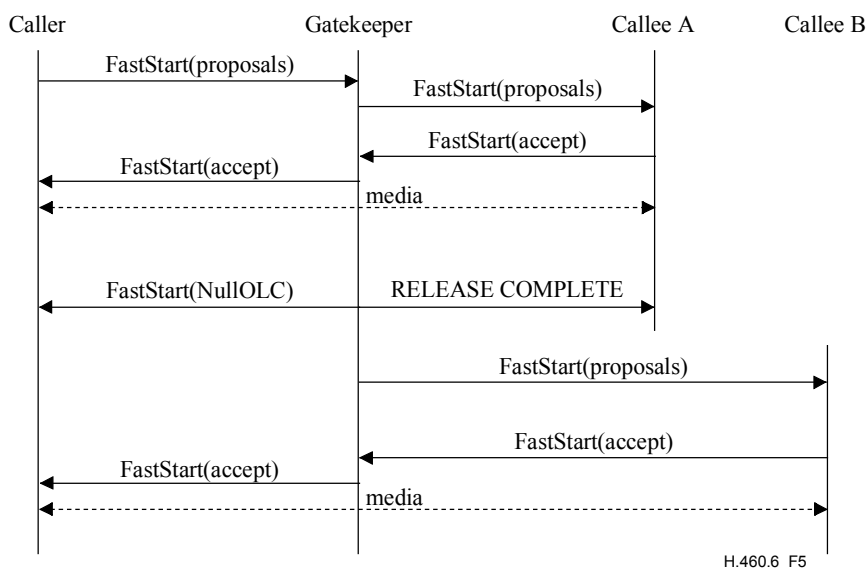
Caller

Gatekeeper

Callee A

Callee B

FastStart(proposals)

FastStart(proposals)

FastStart(accept)

FastStart(accept)

media

FastStart(NullOLC)

RELEASE COMPLETE

FastStart(proposals)

FastStart(accept)

FastStart(accept)

media

H.460.6 F5